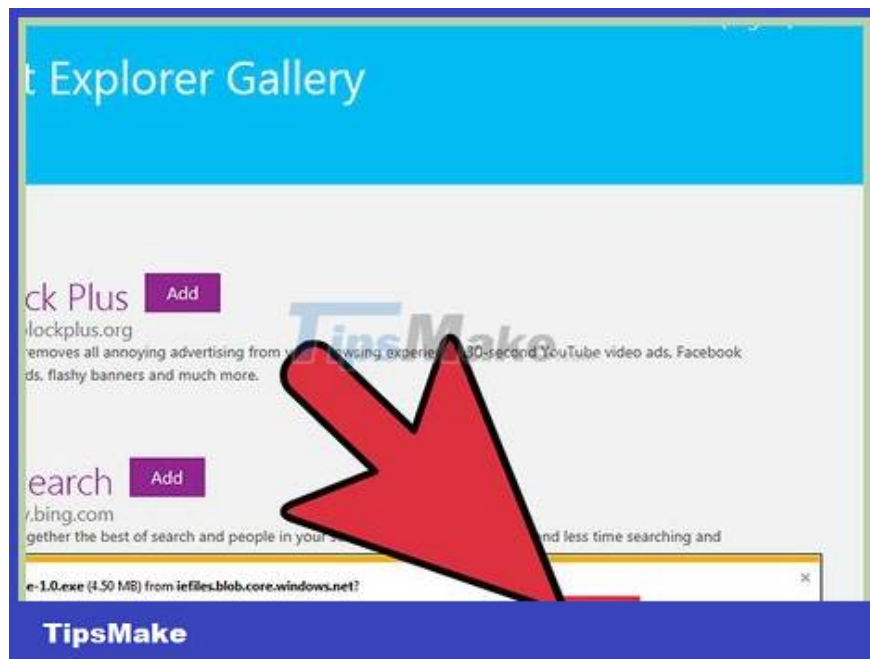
t Explorer Gallery

ck Plus Add

lockplus.org

removes all annoying advertising from y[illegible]wsing experie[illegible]30-second YouTube video ads, Facebook ds, flashy banners and much more.

earch Add

.bing.com

gether the best of search and people in your s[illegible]nd less time searching and

e-1.0.exe (4.50 MB) from iefiles.blob.core.windows.net?

×

TipsMake

TipsMake